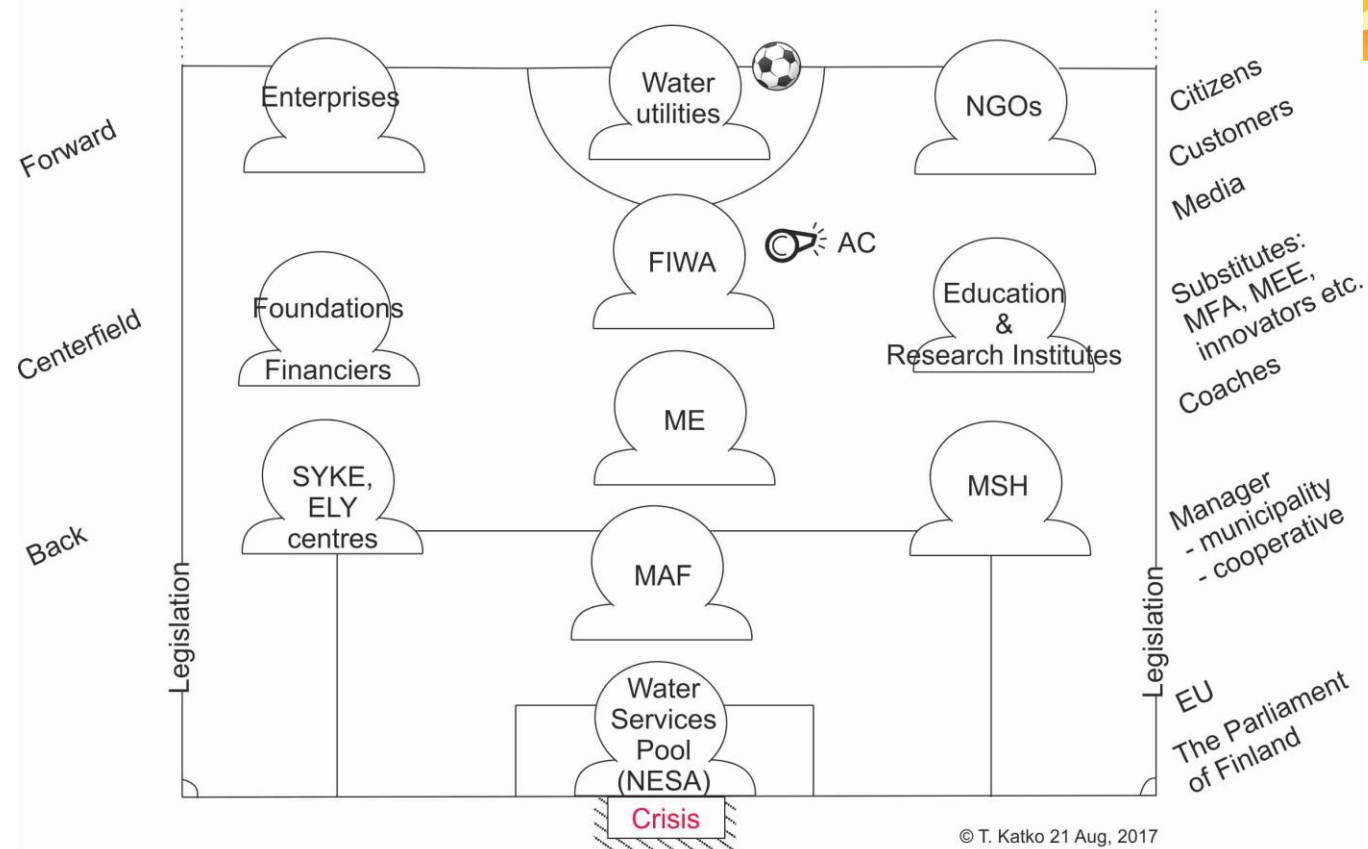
Forward

Centerfield

Back

Enterprises

Water utilities

NGOs

FIWA

AC

Foundations

Financiers

Education & Research Institutes

ME

SYKE, ELY centres

MSH

MAF

Legislation

Legislation

Water Services Pool (NESA)

Crisis

Citizens

Customers

Media

Substitutes: MFA, MEE, innovators etc.

Coaches

Manager - municipality - cooperative

EU

The Parliament of Finland

© T. Katko 21 Aug, 2017